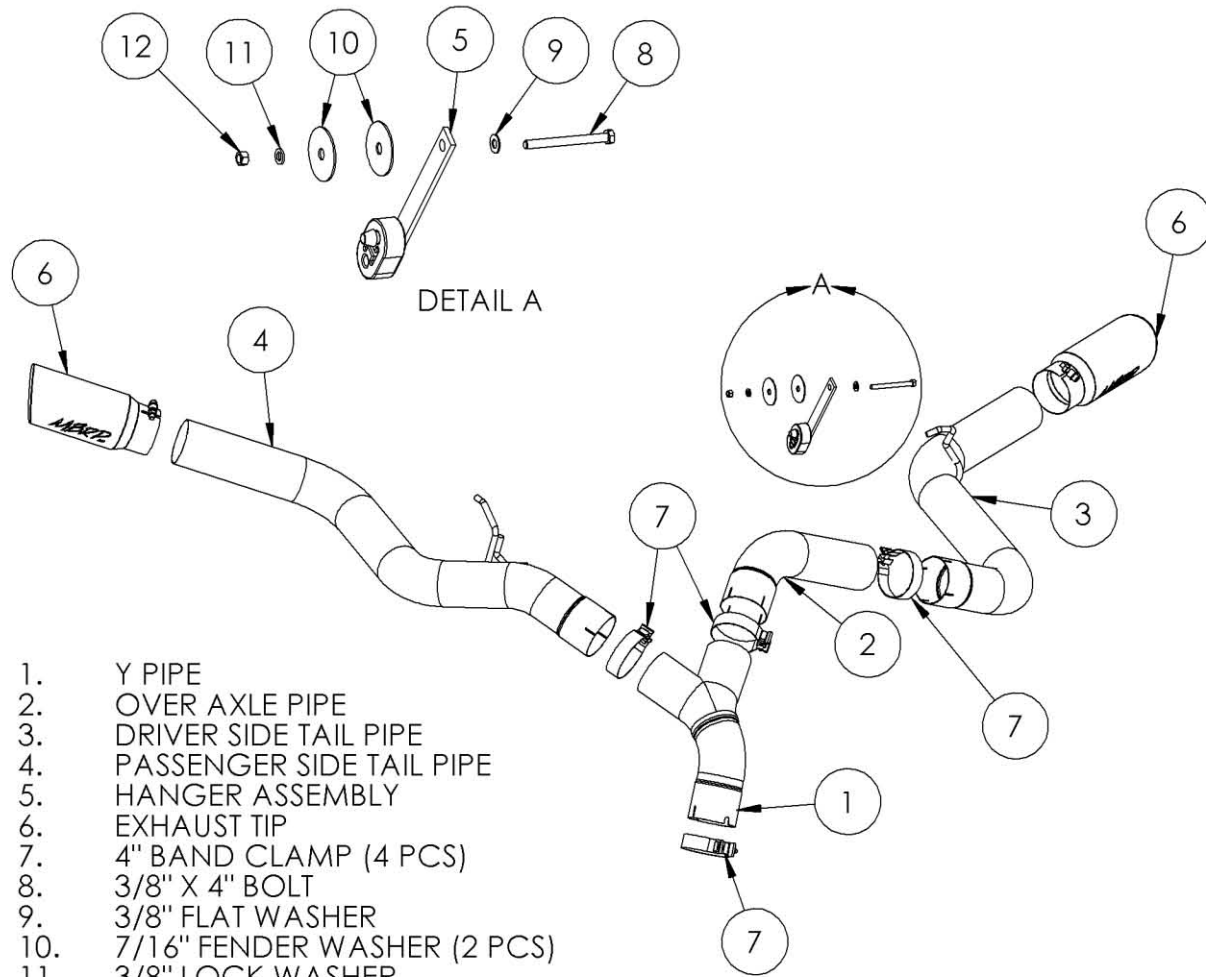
12
11
10
5
9
8

DETAIL A

6
6
4
A
7
3
2
7
1
7

MBRP
MBRP

1. Y PIPE
2. OVER AXLE PIPE
3. DRIVER SIDE TAIL PIPE
4. PASSENGER SIDE TAIL PIPE
5. HANGER ASSEMBLY
6. EXHAUST TIP
7. 4'' BAND CLAMP (4 PCS)
8. 3/8'' X 4'' BOLT
9. 3/8'' FLAT WASHER
10. 7/16'' FENDER WASHER (2 PCS)
11. 3/8'' LOCK WASHER